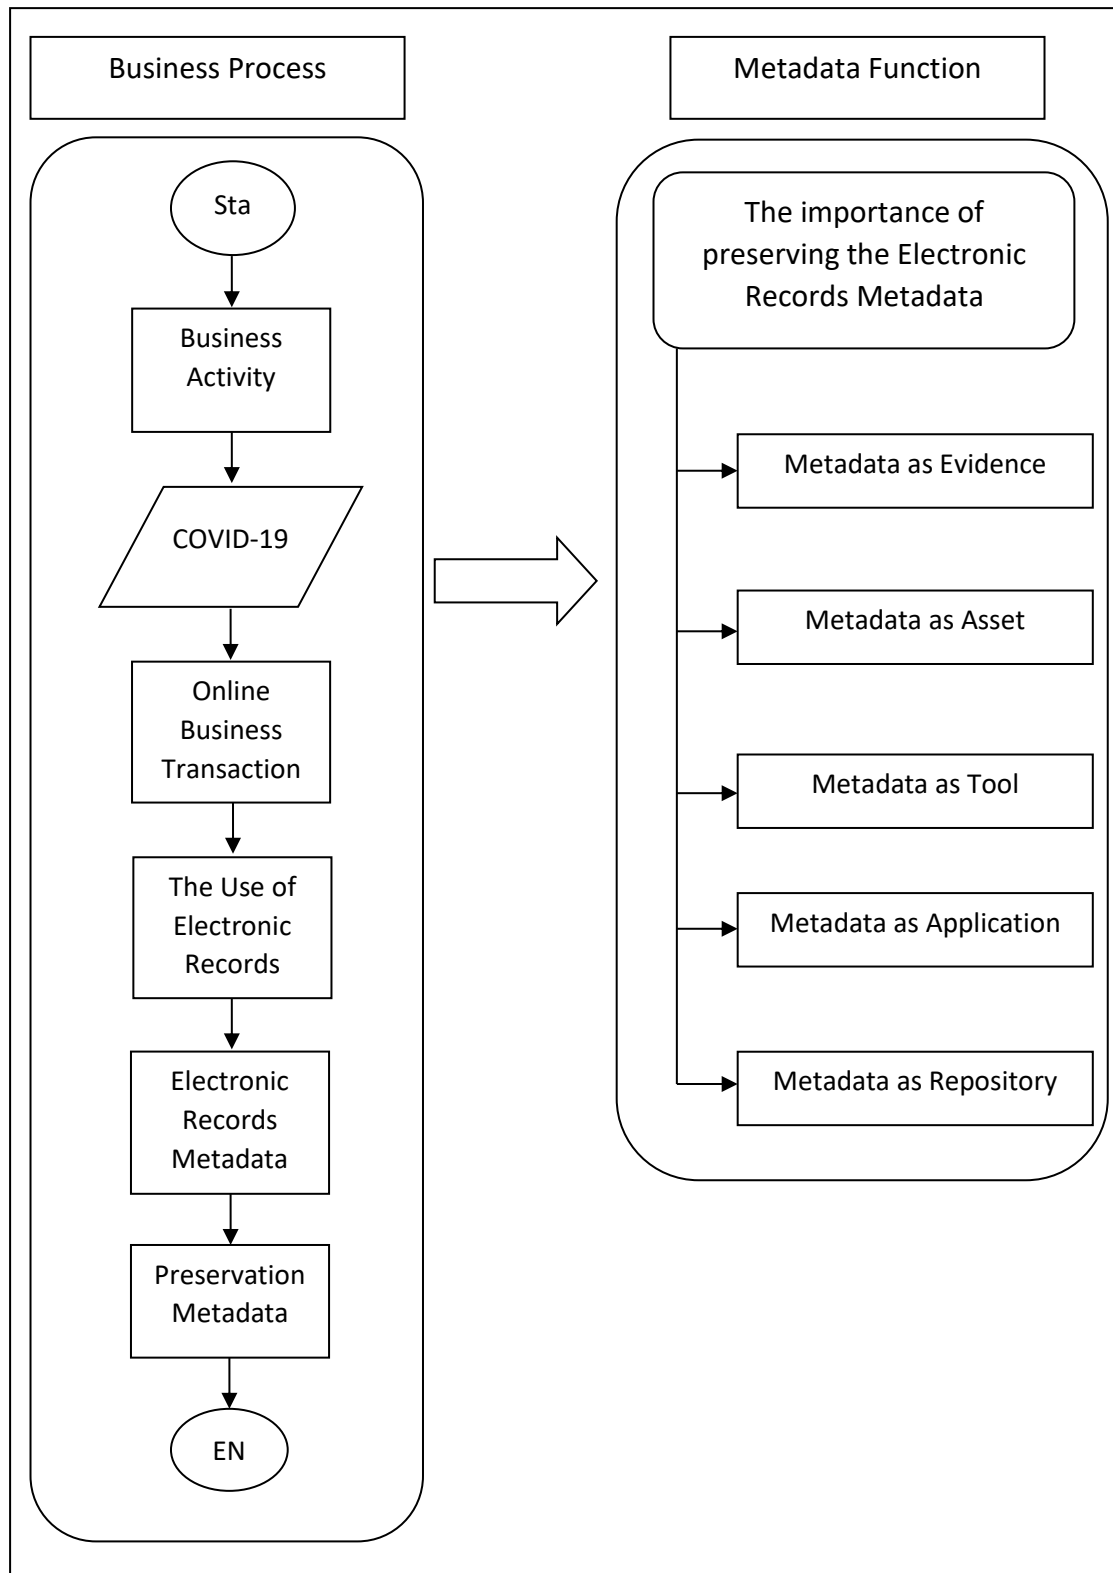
Business Process

Sta

Business Activity

COVID-19

Online Business Transaction

The Use of Electronic Records

Electronic Records Metadata

Preservation Metadata

EN

Metadata Function

The importance of preserving the Electronic Records Metadata

Metadata as Evidence

Metadata as Asset

Metadata as Tool

Metadata as Application

Metadata as Repository